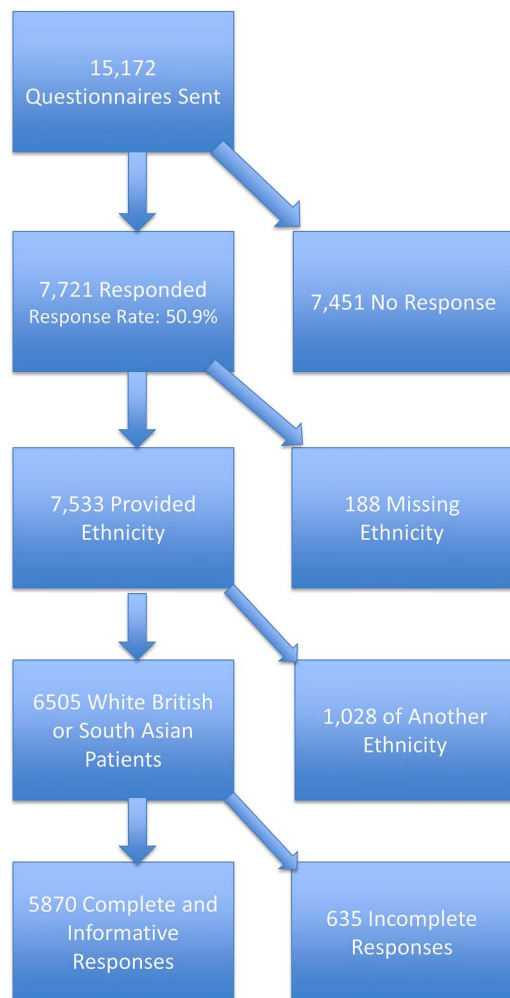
15,172 Questionnaires Sent

7,721 Responded
Response Rate: 50.9%

7,451 No Response

7,533 Provided Ethnicity

188 Missing Ethnicity

6505 White British or South Asian Patients

1,028 of Another Ethnicity

5870 Complete and Informative Responses

635 Incomplete Responses